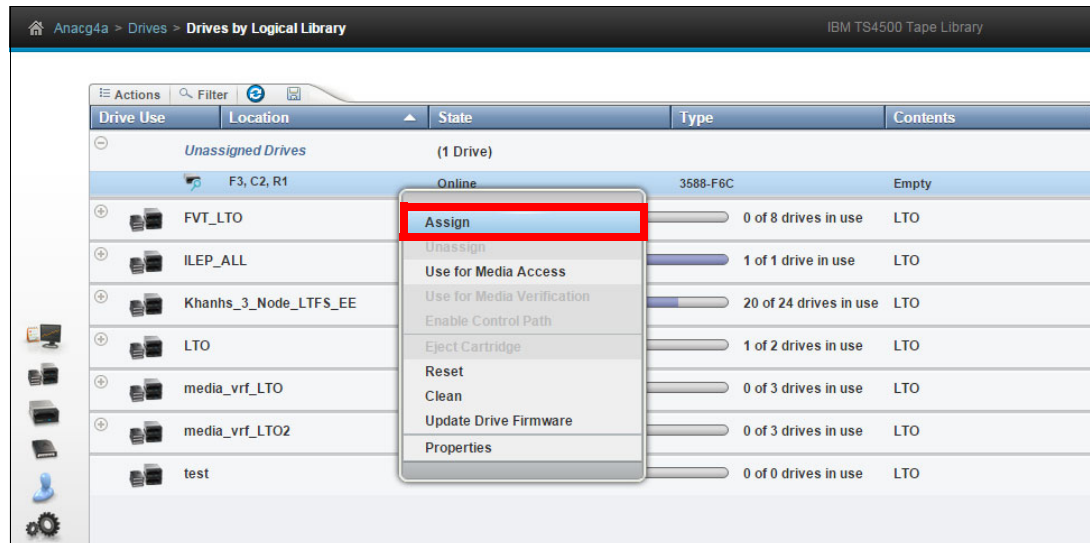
Anacg4a > Drives > Drives by Logical Library

IBM TS4500 Tape Library

Actions Filter

| Drive Use | Location | State | Type | Contents |
|---|---|---|---|---|
| Unassigned Drives | | (1 Drive) | | |
| | F3, C2, R1 | Online | 3588-F6C | Empty |
| FVT_LTO | | | 0 of 8 drives in use | LTO |
| ILEP_ALL | | | 1 of 1 drive in use | LTO |
| Khanhs_3_Node_LTFS_EE | | | 20 of 24 drives in use | LTO |
| LTO | | | 1 of 2 drives in use | LTO |
| media_vrf_LTO | | | 0 of 3 drives in use | LTO |
| media_vrf_LTO2 | | | 0 of 3 drives in use | LTO |
| test | | | 0 of 0 drives in use | LTO |

Assign
Unassign
Use for Media Access
Use for Media Verification
Enable Control Path
Eject Cartridge
Reset
Clean
Update Drive Firmware
Properties